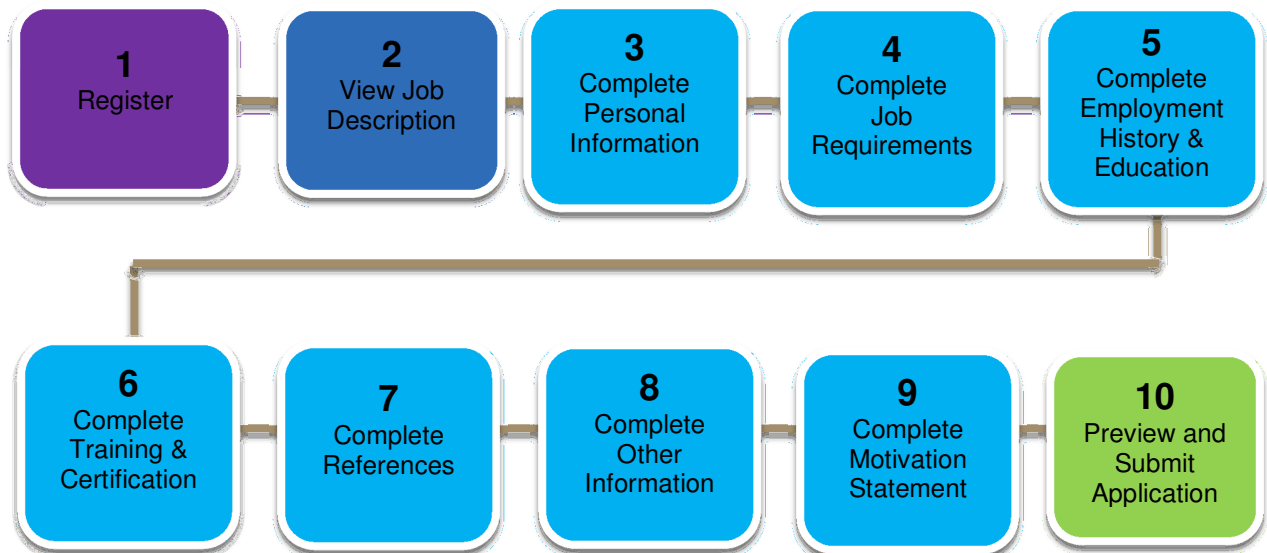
1
Register

2
View Job Description

3
Complete Personal Information

4
Complete Job Requirements

5
Complete Employment History & Education

6
Complete Training & Certification

7
Complete References

8
Complete Other Information

9
Complete Motivation Statement

10
Preview and Submit Application